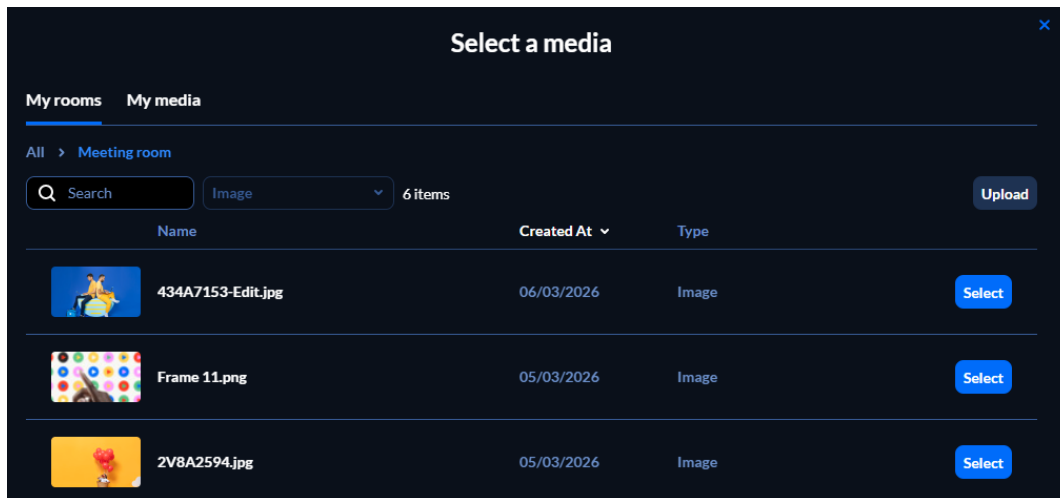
Select a media

×

My rooms My media

All > Meeting room

Search

Image

6 items

Upload

| Name | Created At | Type | |
|---|---|---|---|
| 434A7153-Edit.jpg | 06/03/2026 | Image | Select |
| Frame 11.png | 05/03/2026 | Image | Select |
| 2V8A2594.jpg | 05/03/2026 | Image | Select |